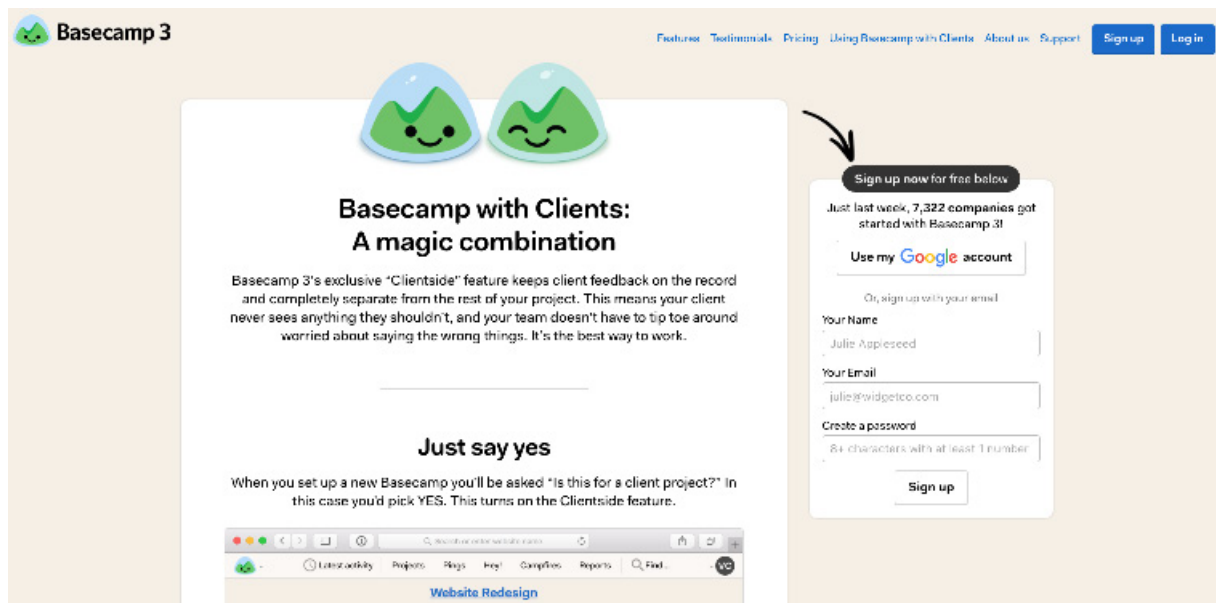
Basecamp 3

Features Testimonials Pricing Using Basecamp with Clients About us Support Sign up Log in

Basecamp with Clients:
A magic combination

Basecamp 3's exclusive "Clientside" feature keeps client feedback on the record and completely separate from the rest of your project. This means your client never sees anything they shouldn't, and your team doesn't have to tip toe around worried about saying the wrong things. It's the best way to work.

Just say yes

When you set up a new Basecamp you'll be asked "Is this for a client project?" In this case you'd pick YES. This turns on the Clientside feature.

Search or enter website name

Latest activity Projects Pings Hey! Campfires Reports Find... VC

Website Redesign

Sign up now for free below

Just last week, 7,322 companies got started with Basecamp 3!

Use my Google account

Or, sign up with your email

Your Name

Julie Appleseed

Your Email

julie@widgetco.com

Create a password

8+ characters with at least 1 number

Sign up